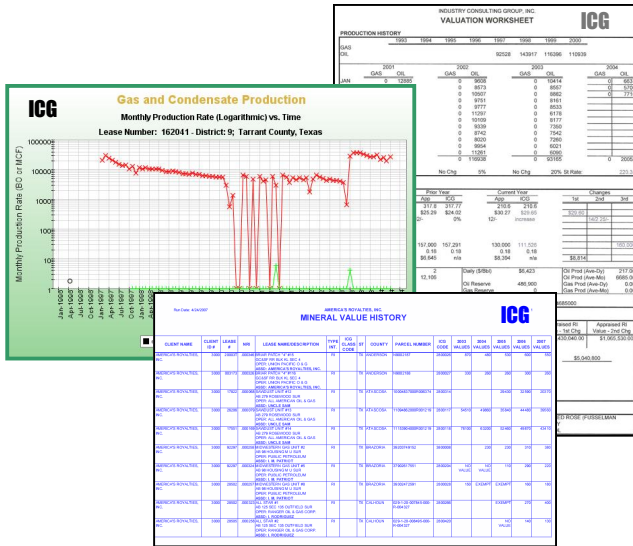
INDUSTRY CONSULTING GROUP, INC.
VALUATION WORKSHEET
ICG

PRODUCTION HISTORY

| | 1993 | 1994 | 1995 | 1996 | 1997 | 1998 | 1999 | 2000 |
|---|---|---|---|---|---|---|---|---|
| GAS | | | | | | | | |
| OIL | | | | 92528 | 143917 | 116398 | 116939 | |

| | 2001 GAS | OIL | 2002 GAS | OIL | 2003 GAS | OIL | 2004 GAS | OIL |
|---|---|---|---|---|---|---|---|---|
| JAN | 0 | 12885 | 0 | 9608 | 0 | 10414 | 0 | 663 |
| | | | 0 | 8573 | 0 | 8557 | 0 | 570 |
| | | | 0 | 10507 | 0 | 8662 | 0 | 77 |
| | | | 0 | 9751 | 0 | 9117 | | |
| | | | 0 | 9977 | 0 | 8633 | | |
| | | | 0 | 11297 | 0 | 6176 | | |
| | | | 0 | 10109 | 0 | 8177 | | |
| | | | 0 | 9339 | 0 | 7369 | | |
| | | | 0 | 8742 | 0 | 7342 | | |
| | | | 0 | 8020 | 0 | 7260 | | |
| | | | 0 | 9854 | 0 | 6021 | | |
| | | | 0 | 11261 | 0 | 6090 | | |
| | | | 0 | 116938 | 0 | 93165 | 0 | |

No Chg 5% No Chg 20% St Rate 223,3

ICG
Gas and Condensate Production
Monthly Production Rate (Logarithmic) vs. Time
Lease Number: 162041 - District: 9; Tarrant County, Texas

Monthly Production Rate (BO or MCF)
100000
10000
1000
100
10
1
Jan 1995
Jan 1996
Jan 1997
Oct 1997
Jul 1998

Prior Year | Current Year | Changes
App ICG | App ICG | 1st 2nd 3rd
317.8 317.77 | 270.5 218.5
$25.29 $24.02 | $30.27 $29.65
2/- 0% | 12/- increase
157,000 157,291 | 130,000 111,520
0.18 0.18 | 0.18 0.18
$6,645 n/a | $8,394 n/a | $8,814
2 Daily ($/Bbl) $6,423 Oil Prod (Ave-Dy) 217.0
12,106 Oil Prod (Ave-Mo) 6685.0
Oil Reserve 49,000 Gas Prod (Ave-Dy) 0.0
Gas Reserve 0 Gas Prod (Ave-Mo) 0.0

Run Date: 4/24/2007
AMERICA'S ROYALTIES, INC.
MINERAL VALUE HISTORY
ICG

| CLIENT NAME | CLIENT ID # | LEASE # | NRI | LEASE NAME/DESCRIPTION | TYPE INT | ICG CLASS CODE | ST | COUNTY | PARCEL NUMBER | ICG CODE | 2003 VALUES | 2004 VALUES | 2005 VALUES | 2006 VALUES | 2007 VALUES |
|---|---|---|---|---|---|---|---|---|---|---|---|---|---|---|---|
| AMERICA'S ROYALTIES, INC. | | | | BRIAR PATCH | RI | | TX | ANDERSON | | | | | | | |
| AMERICA'S ROYALTIES, INC. | | | | BRIAR PATCH | RI | | TX | ANDERSON | | | | | | | |
| AMERICA'S ROYALTIES, INC. | | | | SANDLOT UNIT #12 | RI | | TX | ATASCOSA | | | | | | | |
| AMERICA'S ROYALTIES, INC. | | | | SANDLOT UNIT #13 | RI | | TX | ATASCOSA | | | | | | | |
| AMERICA'S ROYALTIES, INC. | | | | SANDLOT UNIT | RI | | TX | ATASCOSA | | | | | | | |
| AMERICA'S ROYALTIES, INC. | | | | BOWSTERN GAS UNIT | RI | | TX | BRAZORIA | | | | | | | |
| AMERICA'S ROYALTIES, INC. | | | | BOWSTERN GAS UNIT | RI | | TX | BRAZORIA | | | | | | | |
| AMERICA'S ROYALTIES, INC. | | | | BOWSTERN GAS UNIT | RI | | TX | BRAZORIA | | | | | CXEMPT | CXEMPT | |
| AMERICA'S ROYALTIES, INC. | | | | ALL STAR #1 | RI | | TX | CALHOUN | | | | | CXEMPT | | |
| AMERICA'S ROYALTIES, INC. | | | | ALL STAR #2 | RI | | TX | CALHOUN | | | | | | | |

Appraised RI - 1st Chg
$30,640.00
Appraised RI Value - 2nd Chg
$1,065,530.00
$5,940,800
$685000
ED ROSE (FUSSELMAN